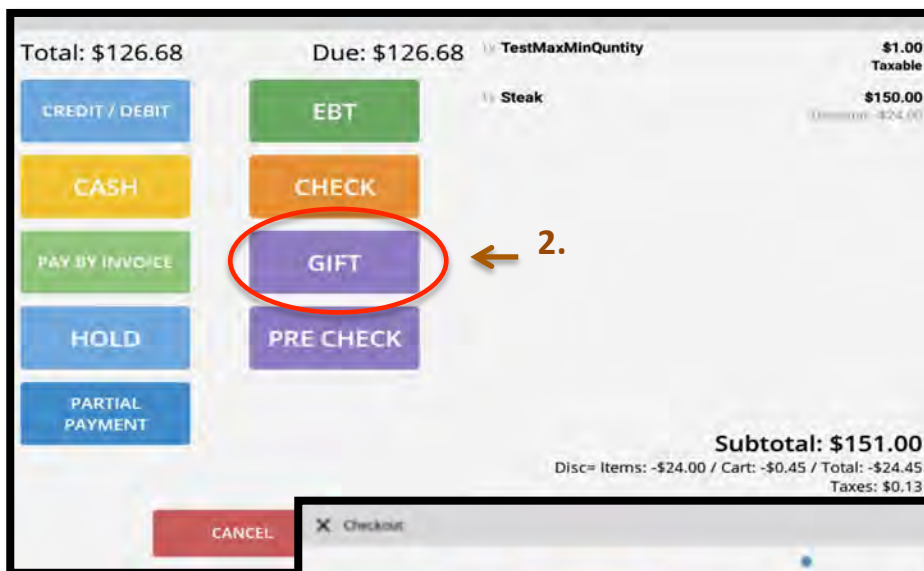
Total: $126.68

Due: $126.68

1x TestMaxMinQuntity

$1.00
Taxable

1x Steak

$150.00
Discount -$24.00

CREDIT / DEBIT

EBT

CASH

CHECK

PAY BY INVOICE

GIFT

2.

HOLD

PRE CHECK

PARTIAL PAYMENT

Subtotal: $151.00
Disc= Items: -$24.00 / Cart: -$0.45 / Total: -$24.45
Taxes: $0.13

CANCEL

Checkout